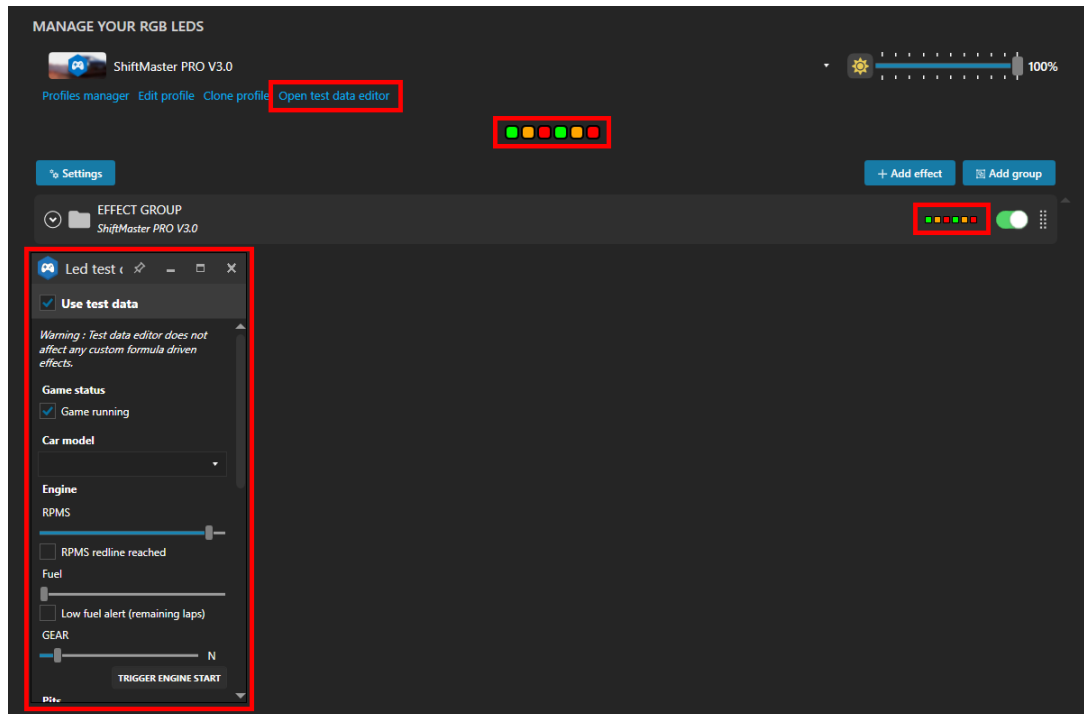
MANAGE YOUR RGB LEDS

ShiftMaster PRO V3.0

100%

Profiles manager Edit profile Clone profile Open test data editor

Settings

+ Add effect

Add group

EFFECT GROUP
ShiftMaster PRO V3.0

Led test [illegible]

Use test data

Warning : Test data editor does not affect any custom formula driven effects.

Game status

Game running

Car model

Engine

RPMS

RPMS redline reached

Fuel

Low fuel alert (remaining laps)

GEAR

N

TRIGGER ENGINE START

Pits